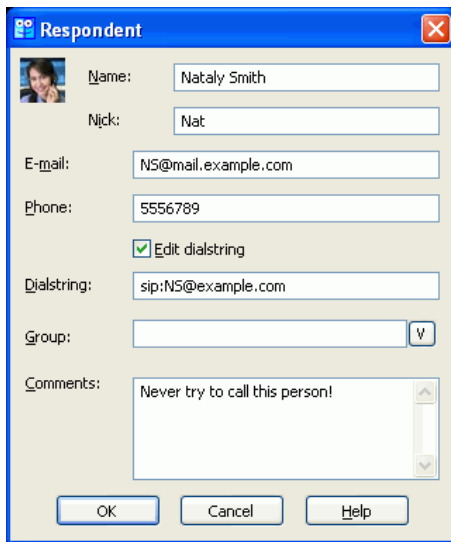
Respondent

Name: Nataly Smith

Nick: Nat

E-mail: NS@mail.example.com

Phone: 5556789

Edit dialstring

Dialstring: sip:NS@example.com

Group: V

Comments: Never try to call this person!

OK Cancel Help